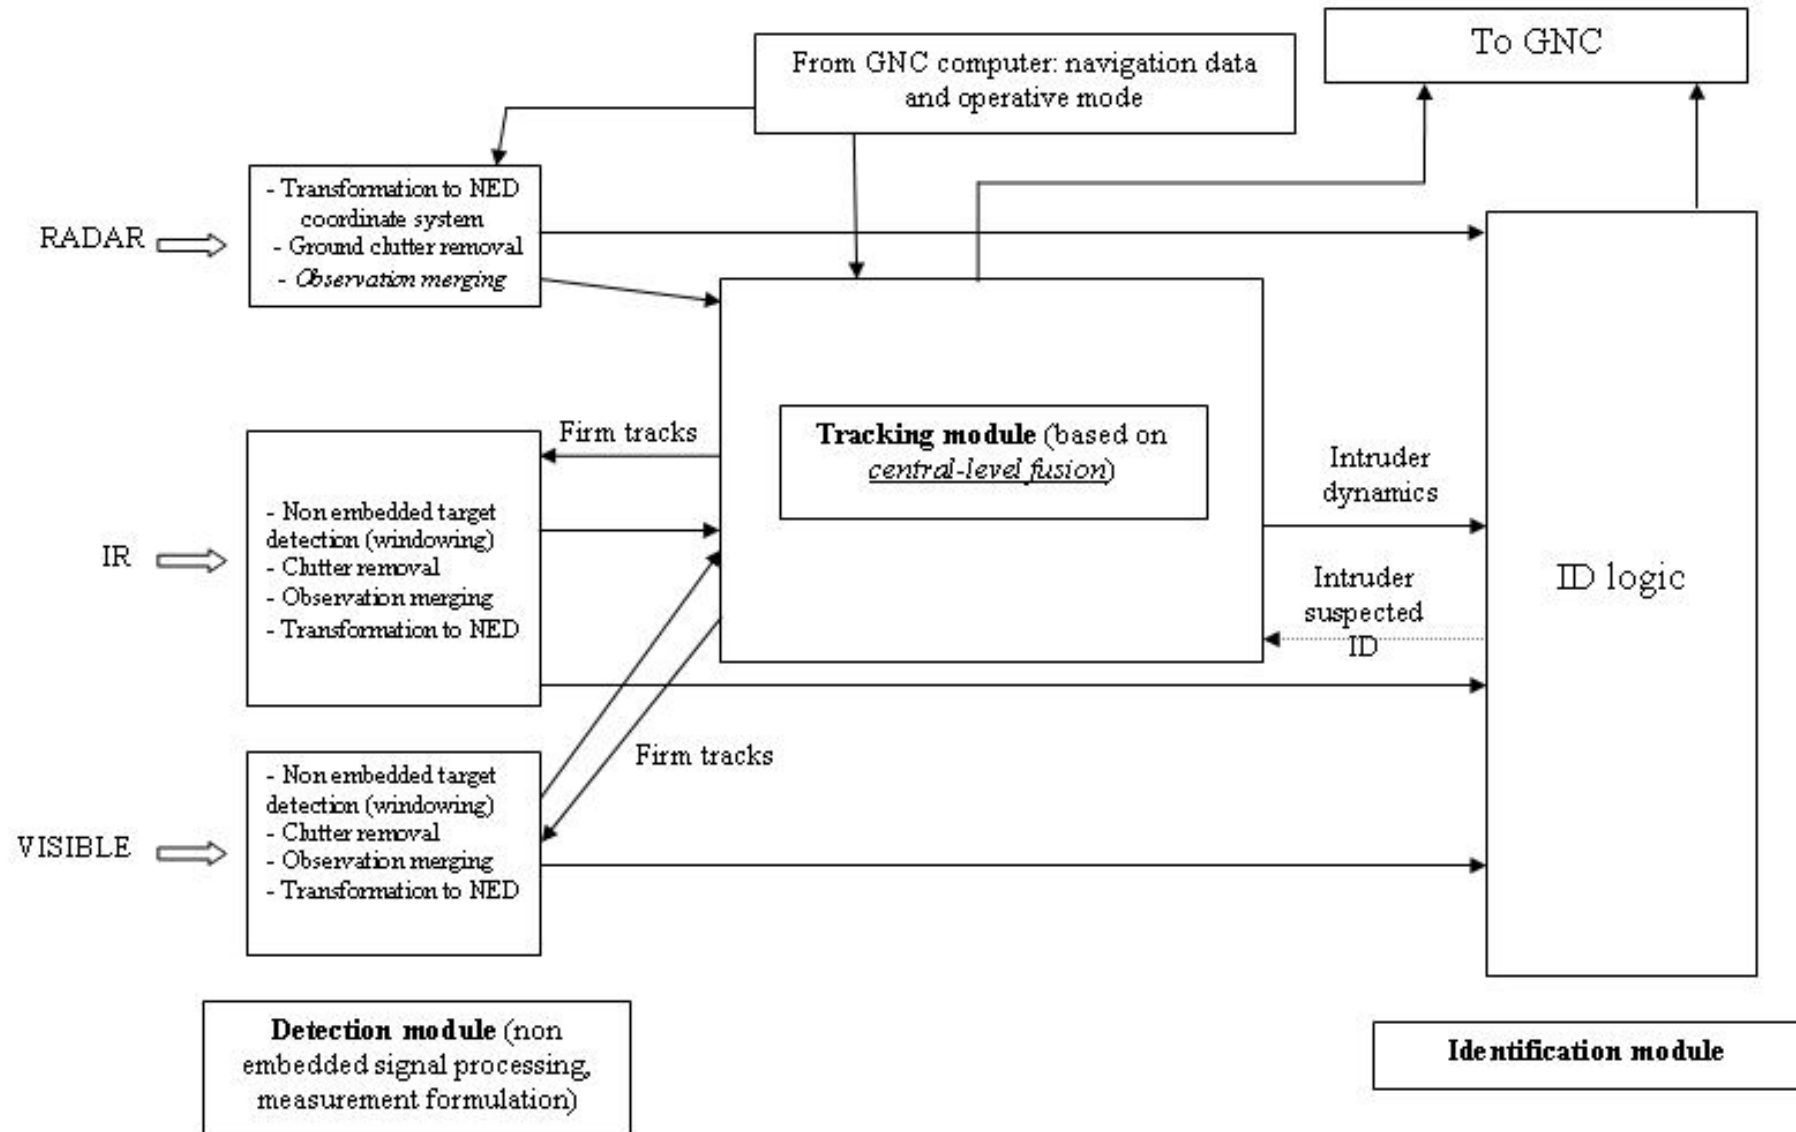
From GNC computer: navigation data and operative mode

To GNC

RADAR

- Transformation to NED coordinate system
- Ground clutter removal
- *Observation merging*

Firm tracks

**Tracking module** (based on *central-level fusion*)

Intruder dynamics

IR

- Non embedded target detection (windowing)
- Clutter removal
- Observation merging
- Transformation to NED

Intruder suspected ID

ID logic

Firm tracks

VISIBLE

- Non embedded target detection (windowing)
- Clutter removal
- Observation merging
- Transformation to NED

**Detection module** (non embedded signal processing, measurement formulation)

**Identification module**